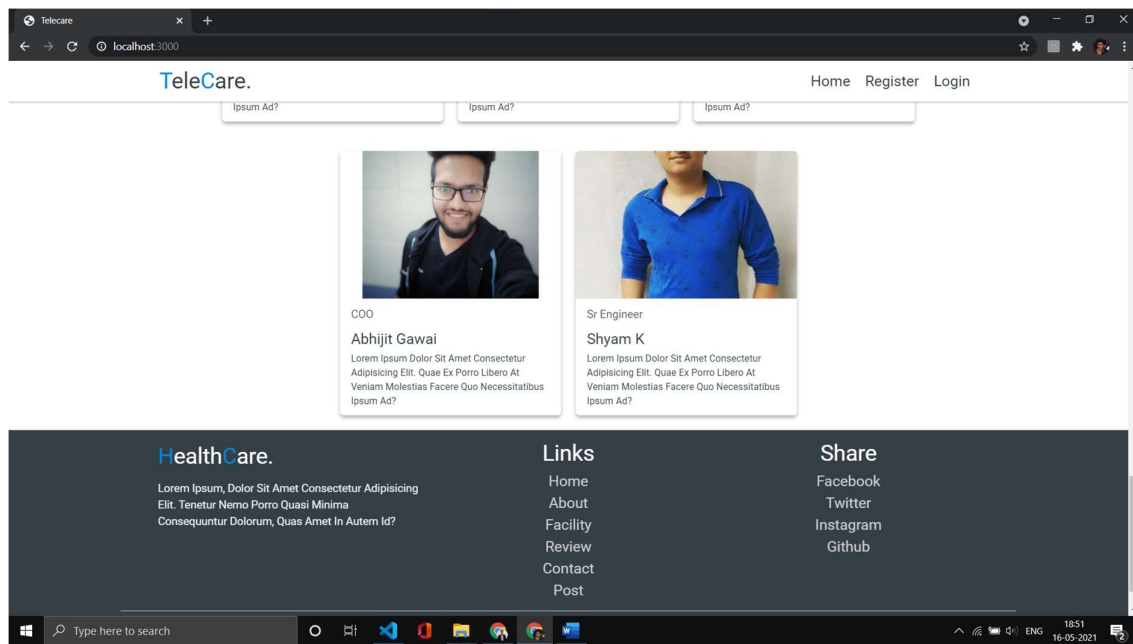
Telecare
localhost:3000

TeleCare.

Home Register Login

Ipsum Ad?

Ipsum Ad?

Ipsum Ad?

COO

Abhijit Gawai

Lorem Ipsum Dolor Sit Amet Consectetur Adipisicing Elit. Quae Ex Porro Libero At Veniam Molestias Facere Quo Necessitatibus Ipsum Ad?

Sr Engineer

Shyam K

Lorem Ipsum Dolor Sit Amet Consectetur Adipisicing Elit. Quae Ex Porro Libero At Veniam Molestias Facere Quo Necessitatibus Ipsum Ad?

HealthCare.

Lorem Ipsum, Dolor Sit Amet Consectetur Adipisicing Elit. Tenetur Nemo Porro Quasi Minima Consequuntur Dolorum, Quas Amet In Autem Id?

Links

Home
About
Facility
Review
Contact
Post

Share

Facebook
Twitter
Instagram
Github

Type here to search

ENG 18:51 16-05-2021